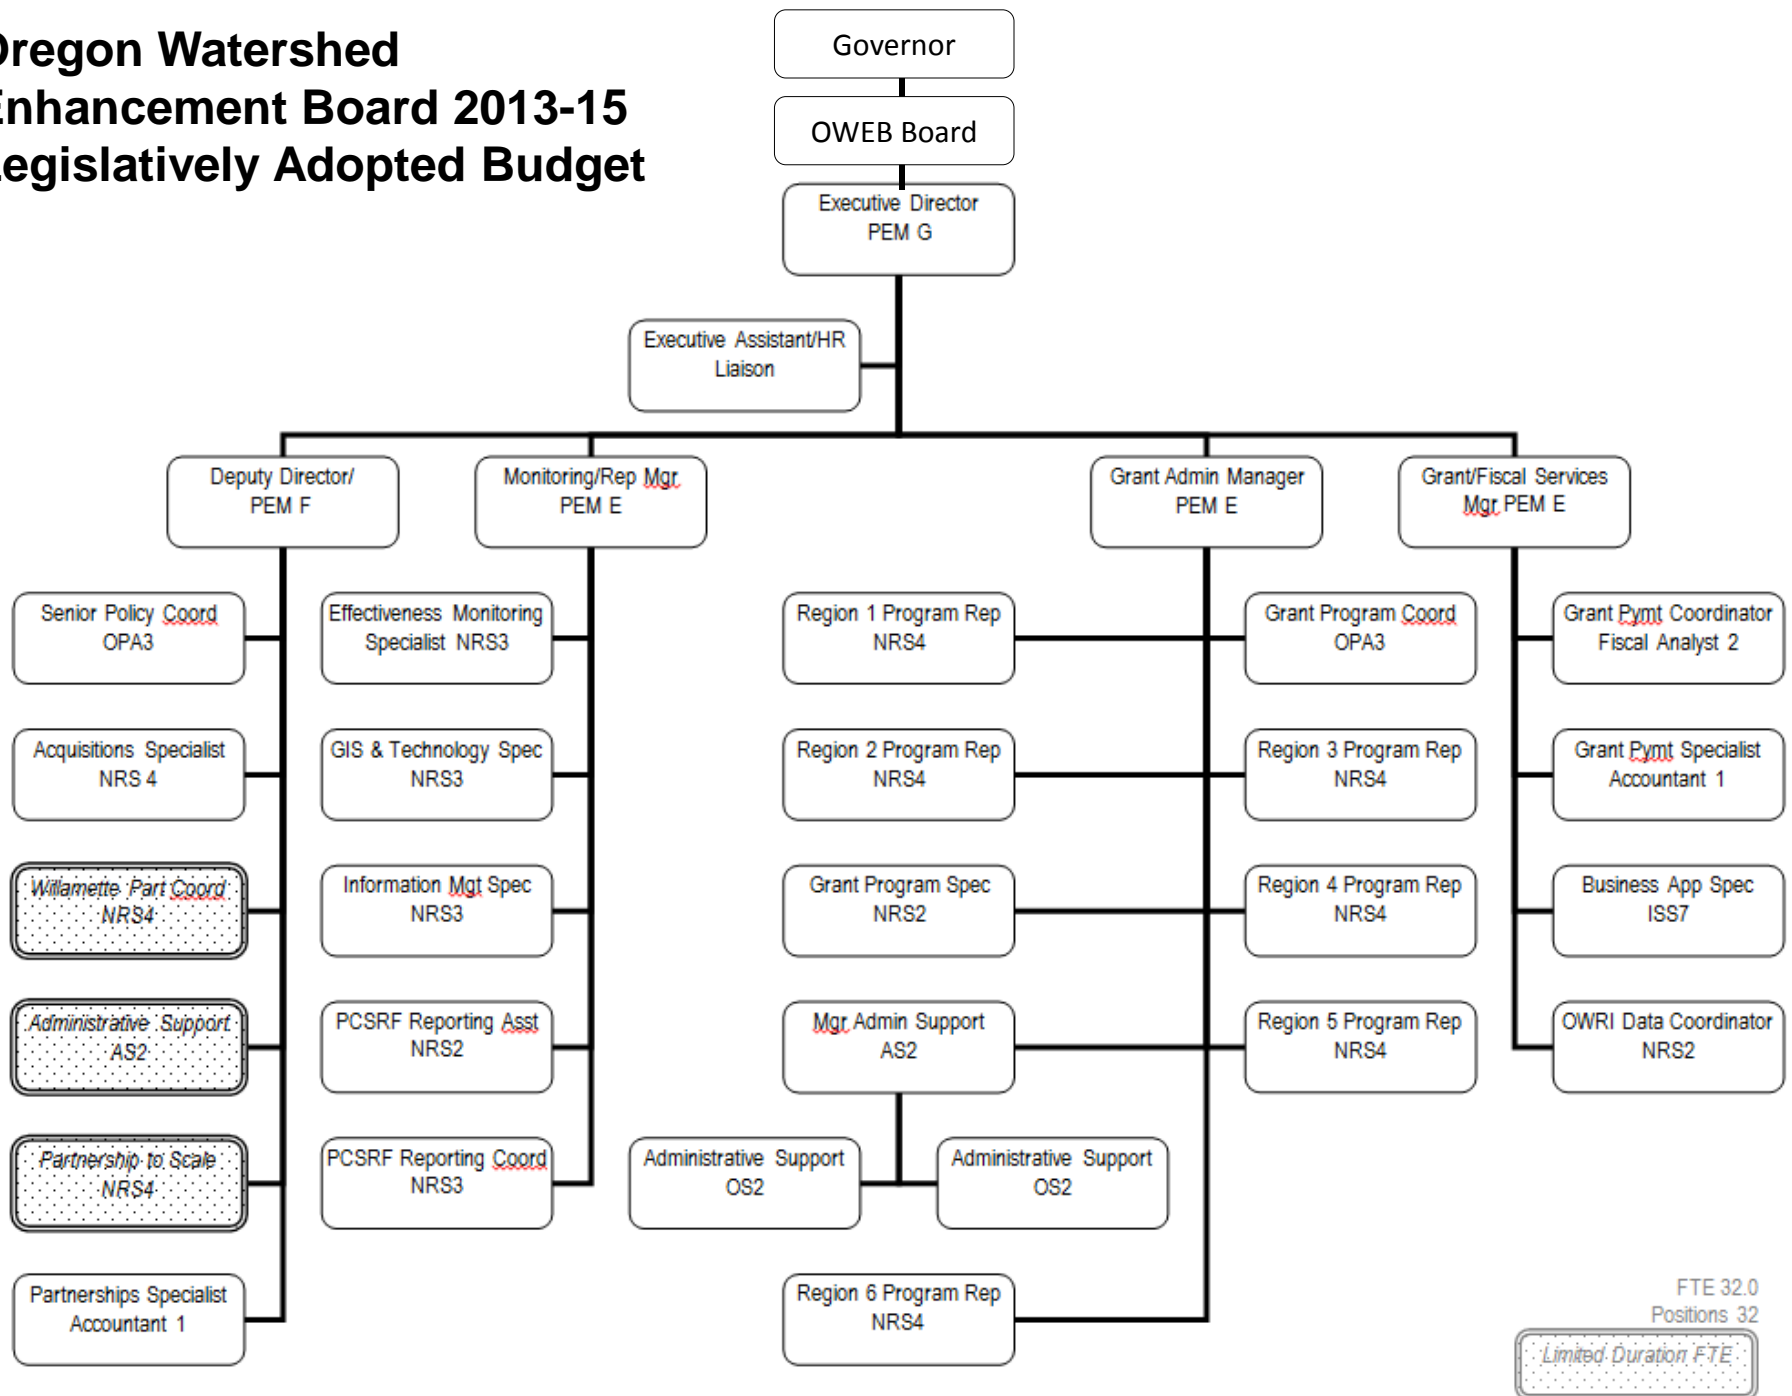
Oregon Watershed Enhancement Board 2013-15 Legislatively Adopted Budget

Governor

OWEB Board

Executive Director
PEM G

Executive Assistant/HR Liaison

Deputy Director/ PEM F

Monitoring/Rep Mgr PEM E

Grant Admin Manager PEM E

Grant/Fiscal Services Mgr PEM E

Senior Policy Coord OPA3

Acquisitions Specialist NRS 4

Willamette Part Coord NRS4

Administrative Support AS2

Partnership to Scale NRS4

Partnerships Specialist Accountant 1

Effectiveness Monitoring Specialist NRS3

GIS & Technology Spec NRS3

Information Mgt Spec NRS3

PCSRF Reporting Asst NRS2

PCSRF Reporting Coord NRS3

Region 1 Program Rep NRS4

Region 2 Program Rep NRS4

Grant Program Spec NRS2

Mgr Admin Support AS2

Administrative Support OS2

Administrative Support OS2

Region 6 Program Rep NRS4

Grant Program Coord OPA3

Region 3 Program Rep NRS4

Region 4 Program Rep NRS4

Region 5 Program Rep NRS4

Grant Pymt Coordinator Fiscal Analyst 2

Grant Pymt Specialist Accountant 1

Business App Spec ISS7

OWRI Data Coordinator NRS2

FTE 32.0
Positions 32

Limited Duration FTE